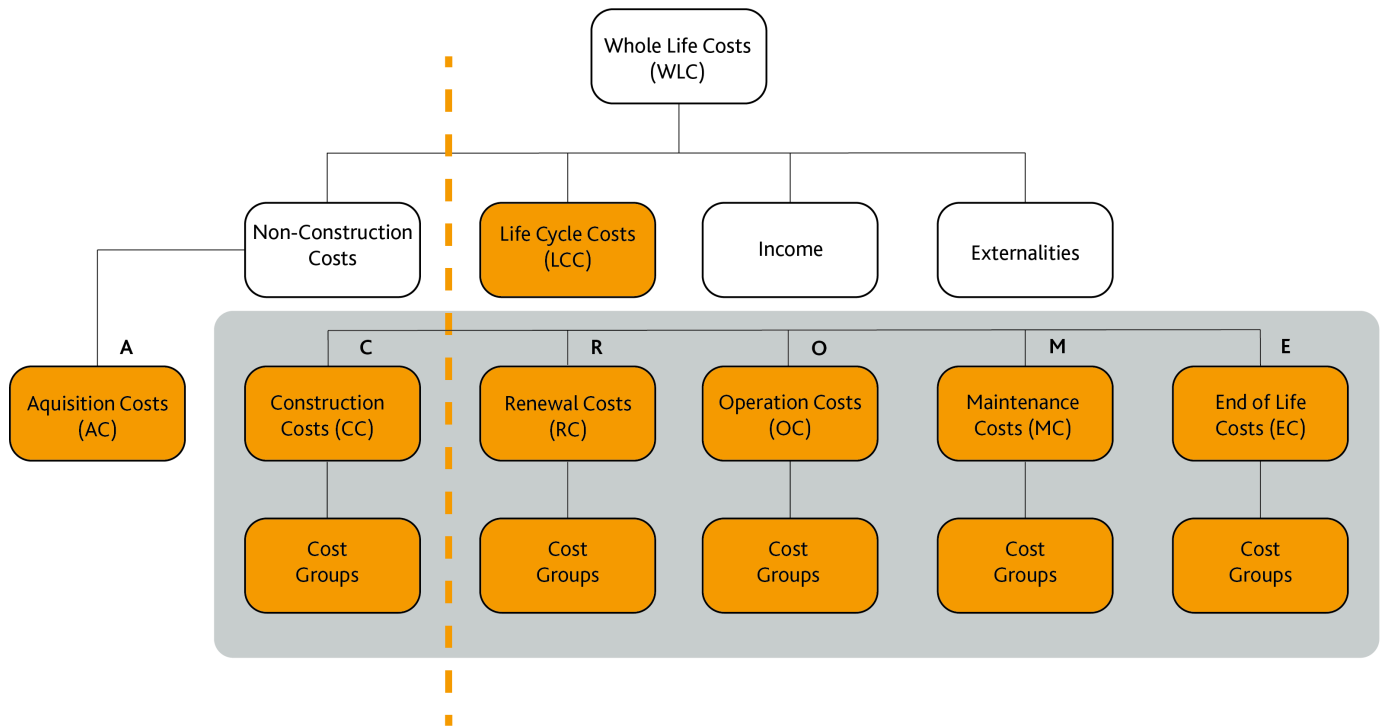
Whole Life Costs (WLC)

Non-Construction Costs

Life Cycle Costs (LCC)

Income

Externalities

A

Aquisition Costs (AC)

C

Construction Costs (CC)

R

Renewal Costs (RC)

O

Operation Costs (OC)

M

Maintenance Costs (MC)

E

End of Life Costs (EC)

Cost Groups

Cost Groups

Cost Groups

Cost Groups

Cost Groups